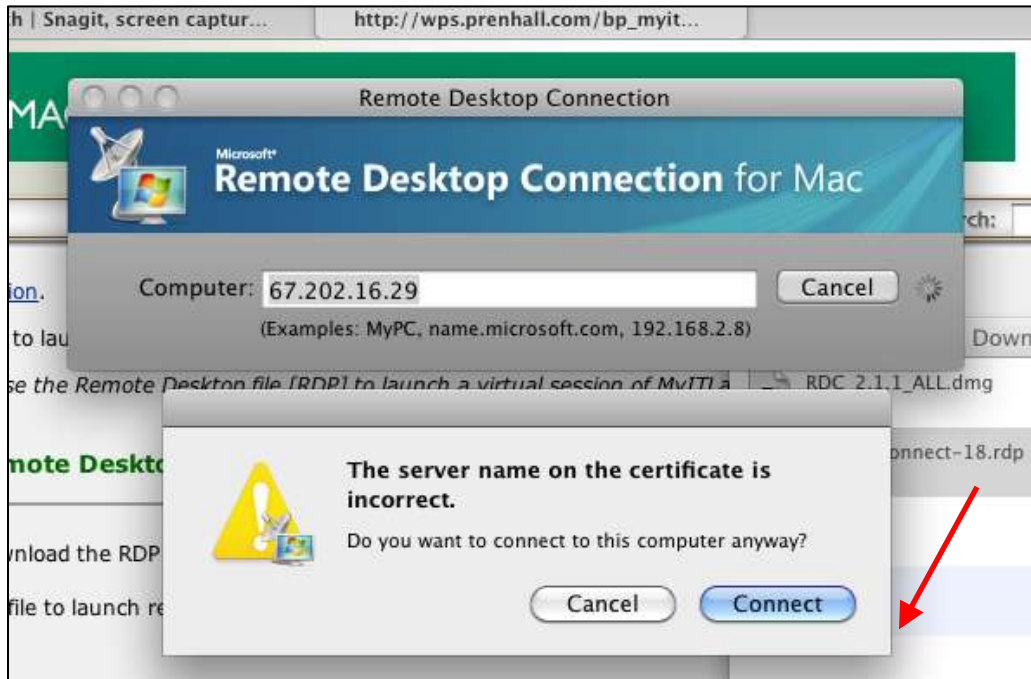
h | Snagit, screen captur...

http://wps.prenhall.com/bp_myit...

MA

Remote Desktop Connection

Microsoft

Remote Desktop Connection for Mac

rch:

Computer: 67.202.16.29

Cancel

(Examples: MyPC, name.microsoft.com, 192.168.2.8)

ion.

to lau

Down

se the Remote Desktop file [RDP] to launch a virtual session of MyITLa

RDC_2.1.1_ALL.dmg

mote Deskto

onnect-18.rdp

The server name on the certificate is incorrect.

Do you want to connect to this computer anyway?

nload the RDP

file to launch re

Cancel

Connect